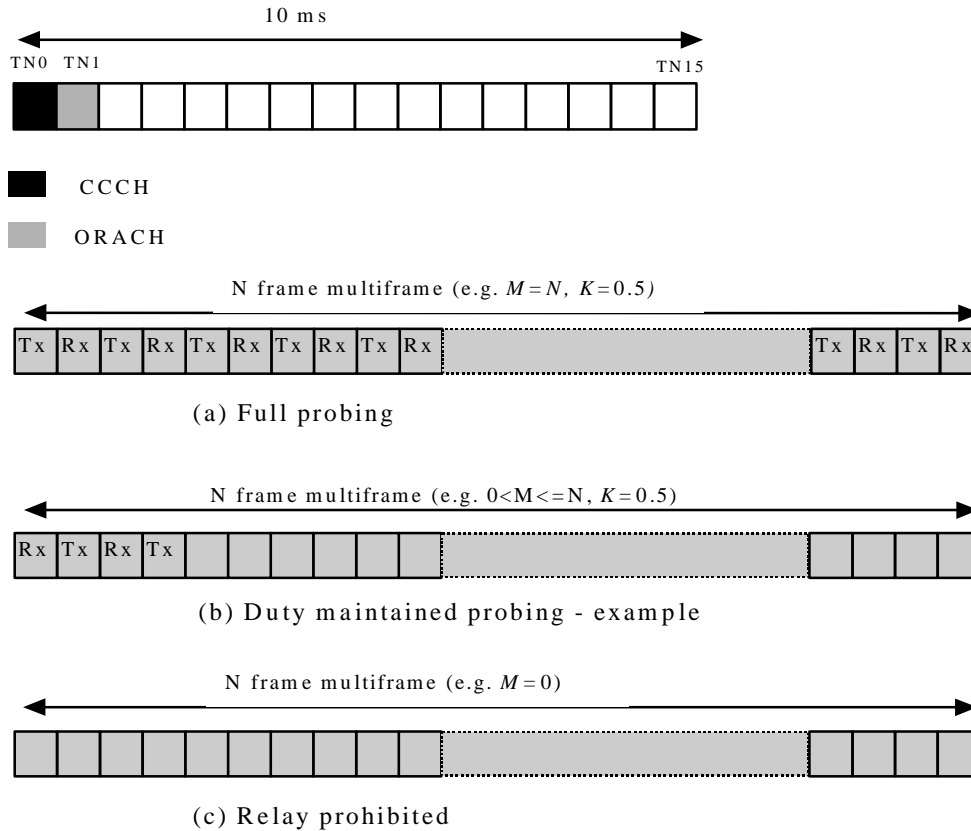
10 ms

TN0 TN1 TN15

CCCH

ORACH

N frame multiframe (e.g. $M=N$, $K=0.5$)

| Tx | Rx | Tx | Rx | Tx | Rx | Tx | Rx | Tx | Rx | | Tx | Rx | Tx | Rx |
|---|---|---|---|---|---|---|---|---|---|---|---|---|---|---|

(a) Full probing

N frame multiframe (e.g. 0<M<=N, $K=0.5$)

| Rx | Tx | Rx | Tx | | | | | | | | | | | |
|---|---|---|---|---|---|---|---|---|---|---|---|---|---|---|

(b) Duty maintained probing - example

N frame multiframe (e.g. $M=0$)

(c) Relay prohibited